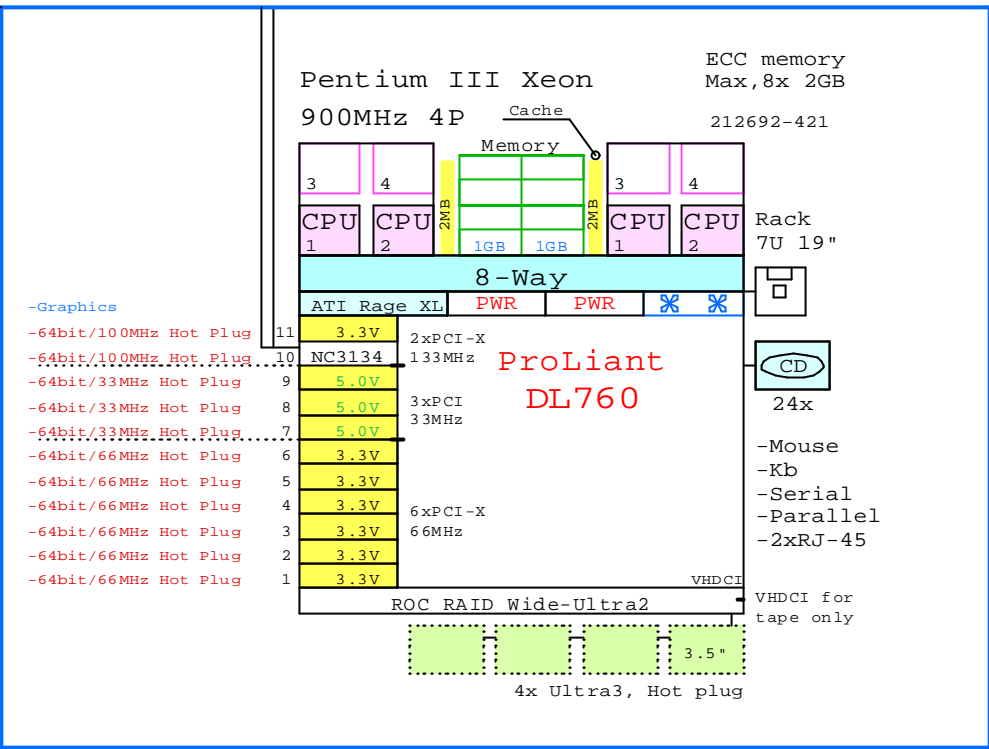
Pentium III Xeon
900MHz 4P

ECC memory
Max,8x 2GB

212692-421

Cache

Memory

3
4
CPU
1
CPU
2
2MB
1GB
1GB
2MB
3
4
CPU
1
CPU
2

Rack
7U 19"

8-Way

ATI Rage XL
PWR
PWR

-Graphics
-64bit/100MHz Hot Plug 11 3.3V
-64bit/100MHz Hot Plug 10 NC3134
-64bit/33MHz Hot Plug 9 5.0V
-64bit/33MHz Hot Plug 8 5.0V
-64bit/33MHz Hot Plug 7 5.0V
-64bit/66MHz Hot Plug 6 3.3V
-64bit/66MHz Hot Plug 5 3.3V
-64bit/66MHz Hot Plug 4 3.3V
-64bit/66MHz Hot Plug 3 3.3V
-64bit/66MHz Hot Plug 2 3.3V
-64bit/66MHz Hot Plug 1 3.3V

2xPCI-X
133MHz

3xPCI
33MHz

6xPCI-X
66MHz

ProLiant
DL760

CD
24x

-Mouse
-Kb
-Serial
-Parallel
-2xRJ-45

VHDCI

ROC RAID Wide-Ultra2

VHDCI for
tape only

3.5"

4x Ultra3, Hot plug